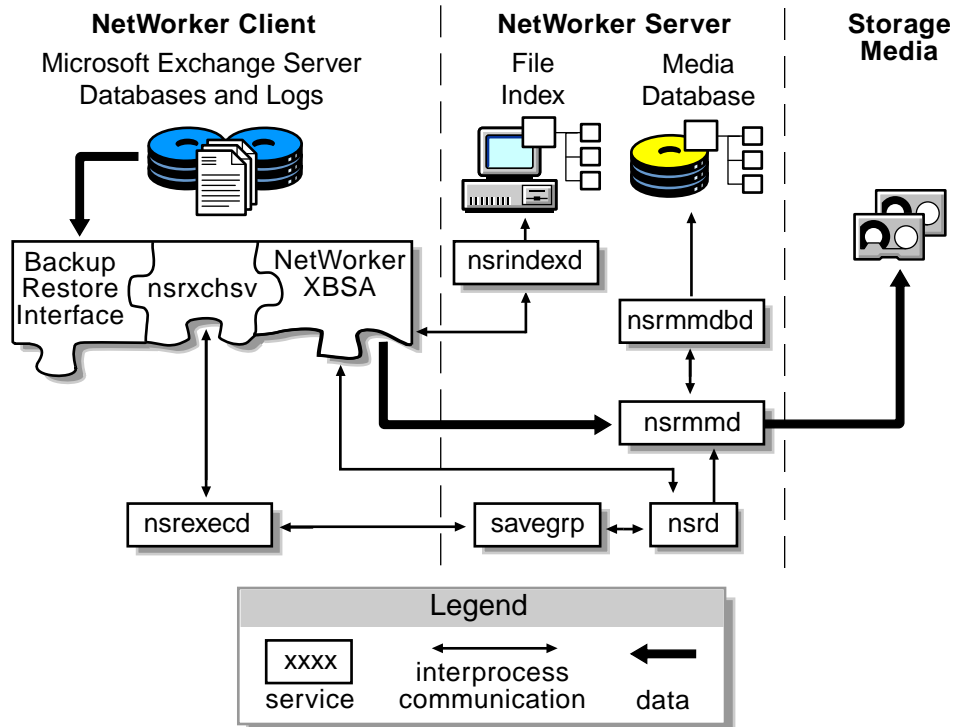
NetWorker Client

Microsoft Exchange Server Databases and Logs

NetWorker Server

File Index

Media Database

Storage Media

Backup Restore Interface

nsrxchsv

NetWorker XBSA

nsrindexd

nsrmmdbd

nsrmmd

nsrexecd

savegrp

nsrd

Legend

xxxx

service

interprocess communication

data